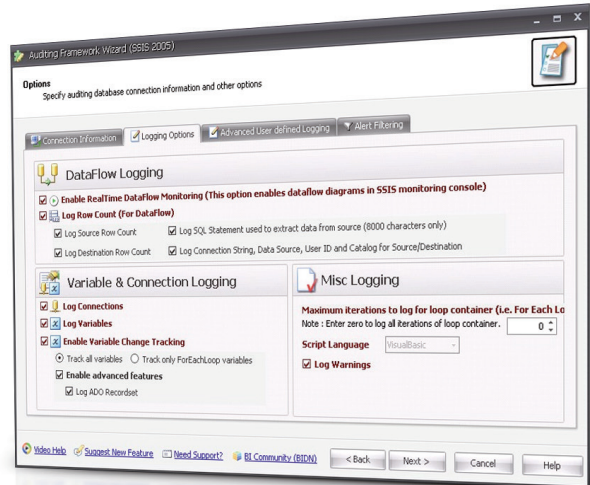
Auditing Framework Wizard (SSIS 2005)

Options
Specify auditing database connection information and other options

Connection Information | Logging Options | Advanced User defined Logging | Alert Filtering

DataFlow Logging

Enable RealTime DataFlow Monitoring (This option enables dataflow diagrams in SSIS monitoring console)
Log Row Count (For DataFlow)
Log Source Row Count
Log SQL Statement used to extract data from source (8000 characters only)
Log Destination Row Count
Log Connection String, Data Source, User ID and Catalog for Source/Destination

Variable & Connection Logging

Log Connections
Log Variables
Enable Variable Change Tracking
Track all variables
Track only ForEachLoop variables
Enable advanced features
Log ADO Recordset

Misc Logging

Maximum iterations to log for loop container (i.e. For Each Lo
Note : Enter zero to log all iterations of loop container.
0
Script Language
VisualBasic
Log Warnings

Video Help
Suggest New Feature
Need Support?
BI Community (BIDN)
< Back
Next >
Cancel
Help